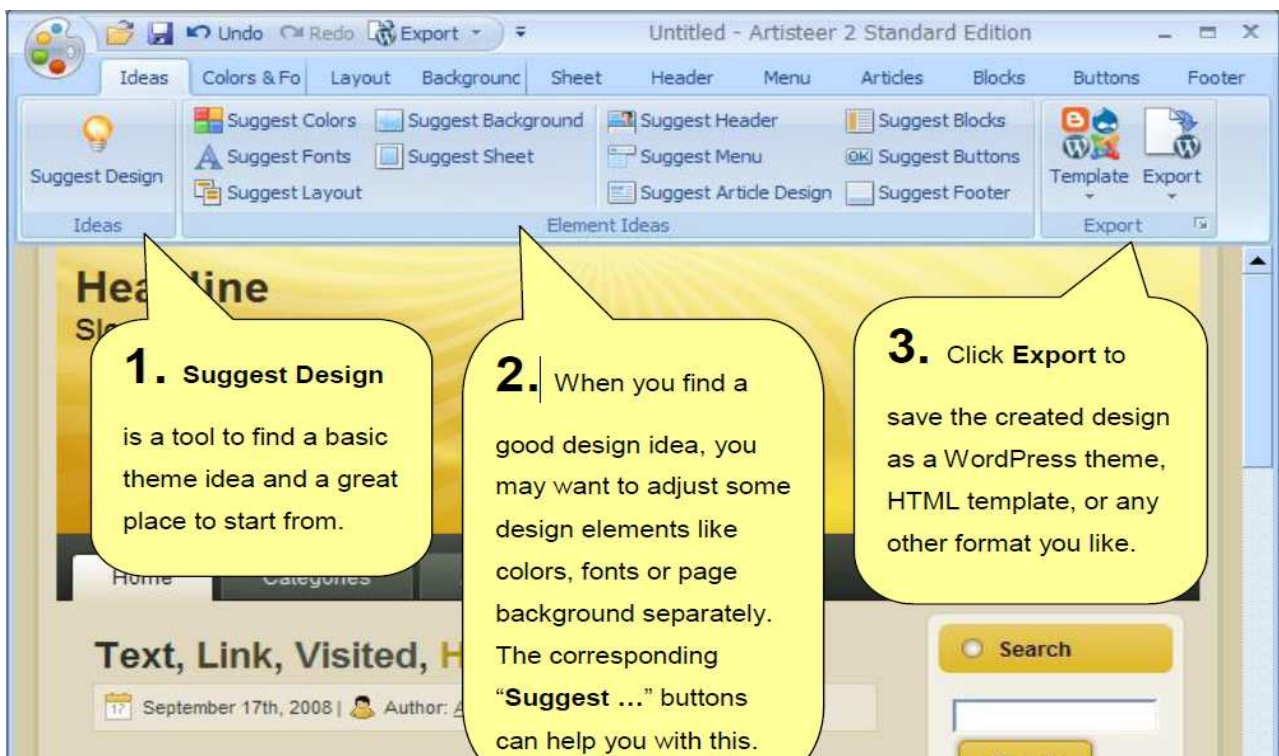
Undo Redo Export Untitled - Artisteer 2 Standard Edition

Ideas Colors & Fo Layout Backgrounc Sheet Header Menu Articles Blocks Buttons Footer

Suggest Design
Ideas

Suggest Colors
Suggest Fonts
Suggest Layout
Suggest Background
Suggest Sheet
Suggest Header
Suggest Menu
Suggest Article Design
Suggest Blocks
Suggest Buttons
Suggest Footer
Element Ideas

Template Export
Export

Hea line
Sl

1. Suggest Design

is a tool to find a basic theme idea and a great place to start from.

2. When you find a

good design idea, you may want to adjust some design elements like colors, fonts or page background separately. The corresponding "Suggest ..." buttons can help you with this.

3. Click Export to

save the created design as a WordPress theme, HTML template, or any other format you like.

Home Categories

Text, Link, Visited, H

September 17th, 2008 | Author: A

Search